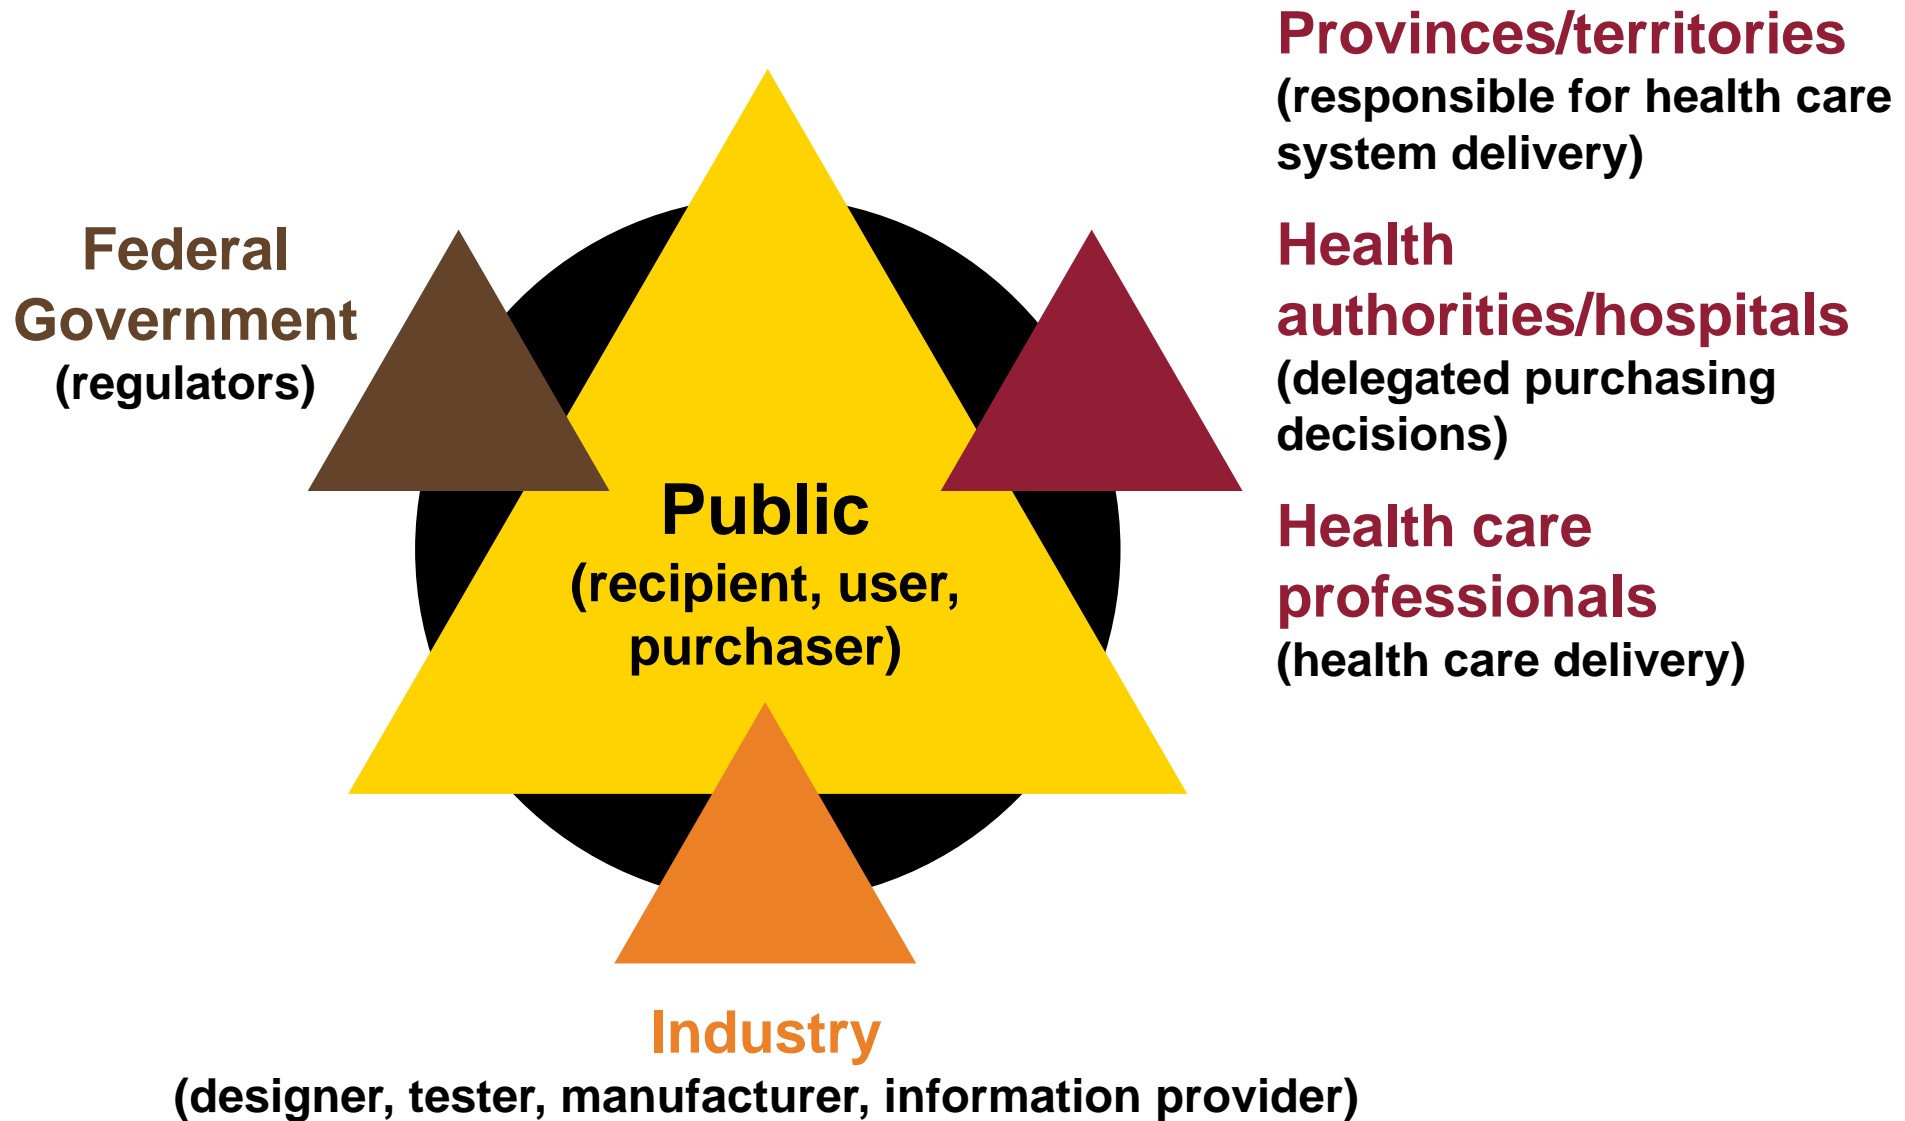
Provinces/territories
(responsible for health care system delivery)

Federal Government
(regulators)

Health authorities/hospitals
(delegated purchasing decisions)

Public
(recipient, user, purchaser)

Health care professionals
(health care delivery)

Industry
(designer, tester, manufacturer, information provider)